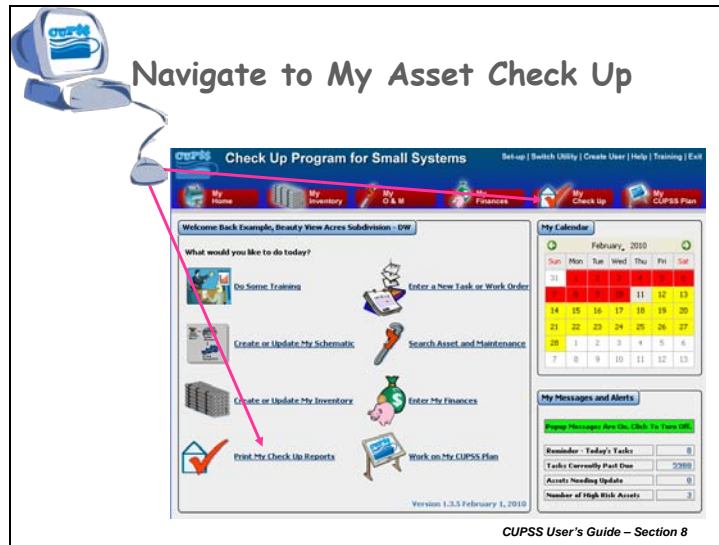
cupss

Navigate to My Asset Check Up

cupss Check Up Program for Small Systems

Set-up | Switch Utility | Create User | Help | Training | Exit

My Home

My Inventory

My O & M

My Finances

My Check Up

My CUPSS Plan

Welcome Back Example, Beauty View Acres Subdivision - DW

What would you like to do today?

Do Some Training

Enter a New Task or Work Order

Create or Update My Schematic

Search Asset and Maintenance

Create or Update My Inventory

Enter My Finances

Print My Check Up Reports

Work on My CUPSS Plan

Version 1.3.5 February 1, 2010

My Calendar

February, 2010

| Sun | Mon | Tue | Wed | Thu | Fri | Sat |
|---|---|---|---|---|---|---|
| 31 | 1 | 2 | 3 | 4 | 5 | 6 |
| 7 | 8 | 9 | 10 | 11 | 12 | 13 |
| 14 | 15 | 16 | 17 | 18 | 19 | 20 |
| 21 | 22 | 23 | 24 | 25 | 26 | 27 |
| 28 | 1 | 2 | 3 | 4 | 5 | 6 |
| 7 | 8 | 9 | 10 | 11 | 12 | 13 |

My Messages and Alerts

Popup Messages Are On. Click To Turn Off.

| Reminder - Today's Tasks | 0 |
|---|---|
| Tasks Currently Past Due | 2300 |
| Assets Needing Update | 0 |
| Number of High Risk Assets | 3 |

CUPSS User's Guide – Section 8